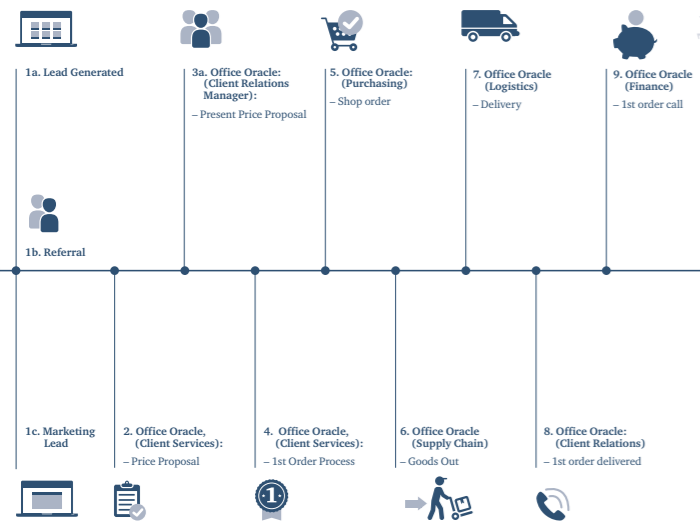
1a. Lead Generated

3a. Office Oracle: (Client Relations Manager):
– Present Price Proposal

5. Office Oracle: (Purchasing)
– Shop order

7. Office Oracle (Logistics)
– Delivery

9. Office Oracle (Finance)
– 1st order call

1b. Referral

1c. Marketing Lead

2. Office Oracle, (Client Services):
– Price Proposal

1

4. Office Oracle, (Client Services):
– 1st Order Process

6. Office Oracle (Supply Chain)
– Goods Out

8. Office Oracle: (Client Relations)
– 1st order delivered